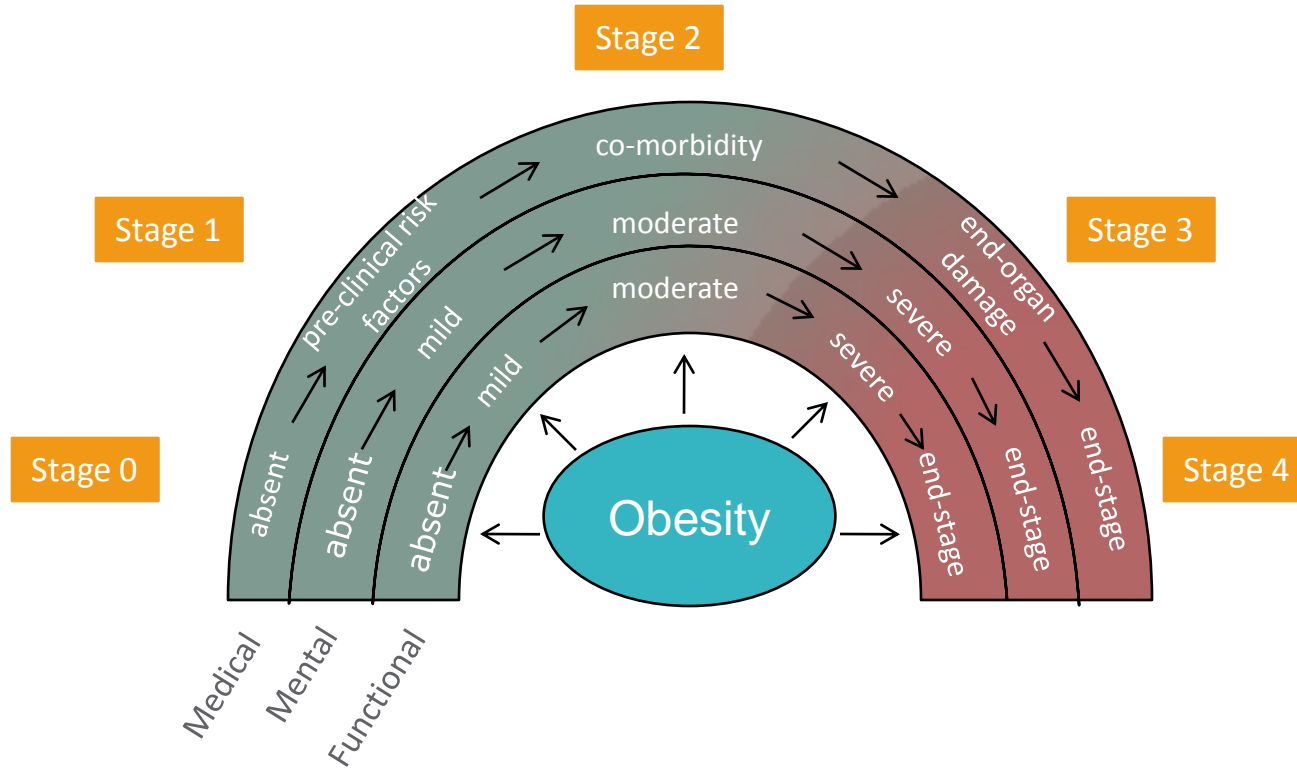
Stage 2

Stage 1

Stage 3

Stage 0

Stage 4

co-morbidity

pre-clinical risk factors

end-organ damage

moderate

moderate

mild

mild

severe

severe

absent

absent

absent

end-stage

end-stage

end-stage

Obesity

Medical

Mental

Functional